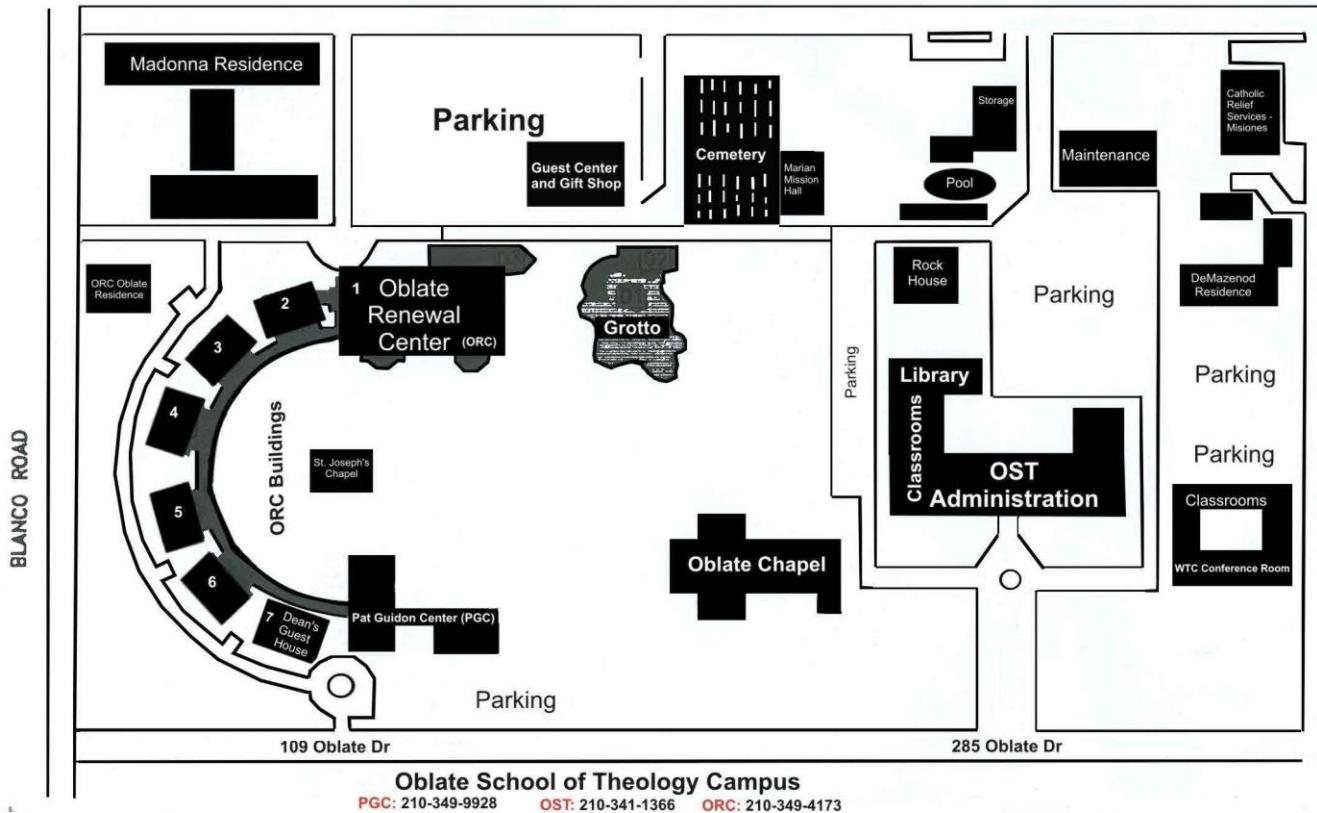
Madonna Residence

Parking

Guest Center and Gift Shop

Cemetery

Marian Mission Hall

Storage

Pool

Maintenance

Catholic Relief Services - Misiones

DeMazenod Residence

ORC Oblate Residence

1 Oblate Renewal Center (ORC)

2

3

4

5

6

7 Dean's Guest House

Grotto

ORC Buildings

St. Joseph's Chapel

Rock House

Parking

Parking

Library

Classrooms

OST Administration

Parking

Parking

Classrooms

WTC Conference Room

Oblate Chapel

Pat Guidon Center (PGC)

Parking

BLANCO ROAD

109 Oblate Dr

285 Oblate Dr

Oblate School of Theology Campus

PGC: 210-349-9928 OST: 210-341-1366 ORC: 210-349-4173